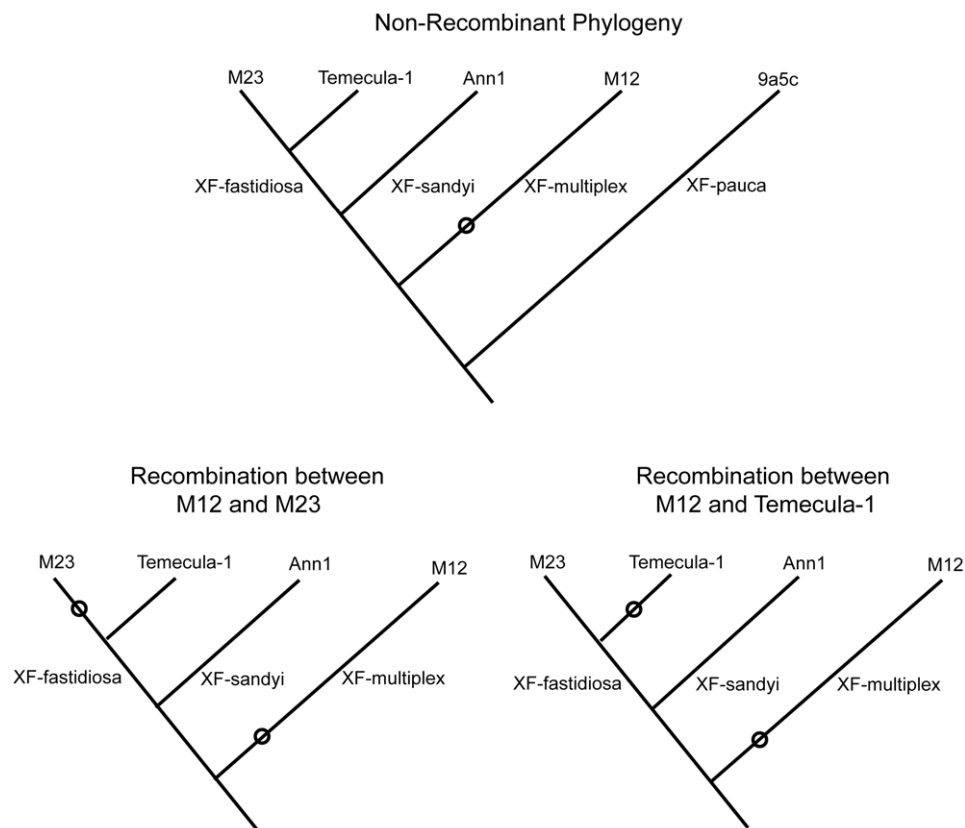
Non-Recombinant Phylogeny

M23
Temecula-1
Ann1
M12
9a5c
XF-fastidiosa
XF-sandyi
XF-multiplex
XF-pauca

Recombination between M12 and M23

M23
Temecula-1
Ann1
M12
XF-fastidiosa
XF-sandyi
XF-multiplex

Recombination between M12 and Temecula-1

M23
Temecula-1
Ann1
M12
XF-fastidiosa
XF-sandyi
XF-multiplex